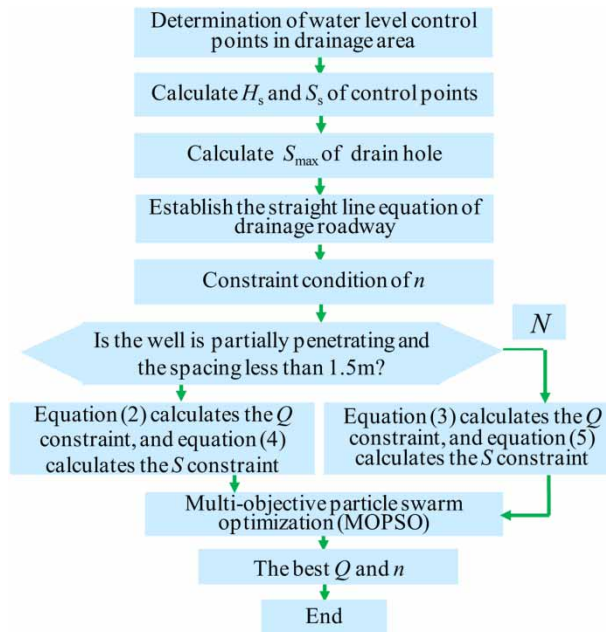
Determination of water level control points in drainage area

Calculate $H_s$ and $S_s$ of control points

Calculate $S_{max}$ of drain hole

Establish the straight line equation of drainage roadway

Constraint condition of $n$

Is the well is partially penetrating and the spacing less than 1.5m?

N

Equation (2) calculates the $Q$ constraint, and equation (4) calculates the $S$ constraint

Equation (3) calculates the $Q$ constraint, and equation (5) calculates the $S$ constraint

Multi-objective particle swarm optimization (MOPSO)

The best $Q$ and $n$

End